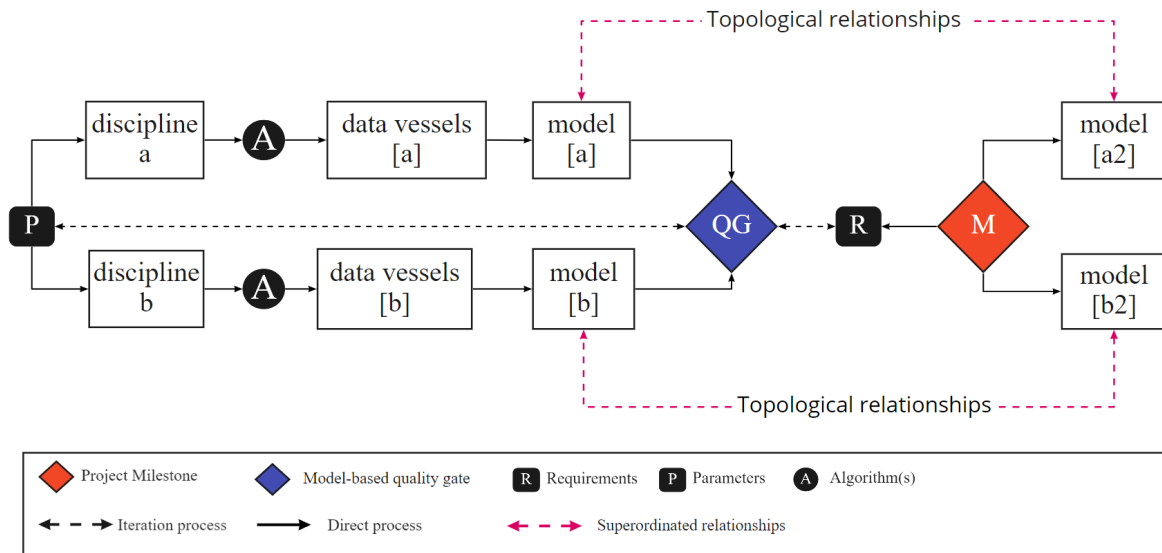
Topological relationships

discipline a

A

data vessels [a]

model [a]

model [a2]

P

QG

R

M

discipline b

A

data vessels [b]

model [b]

model [b2]

Topological relationships

Project Milestone
Model-based quality gate
R Requirements
P Parameters
A Algorithm(s)
Iteration process
Direct process
Superordinated relationships